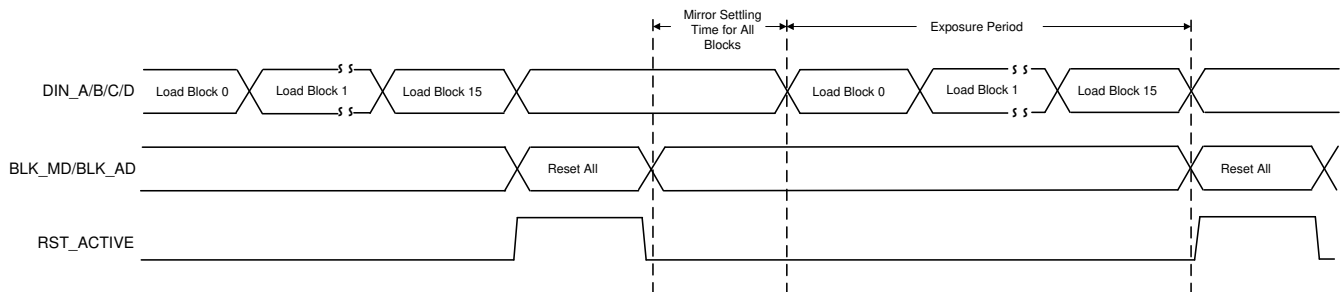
Mirror Settling Time for All Blocks

Exposure Period

DIN_A/B/C/D

Load Block 0

Load Block 1

Load Block 15

Load Block 0

Load Block 1

Load Block 15

BLK_MD/BLK_AD

Reset All

Reset All

RST_ACTIVE